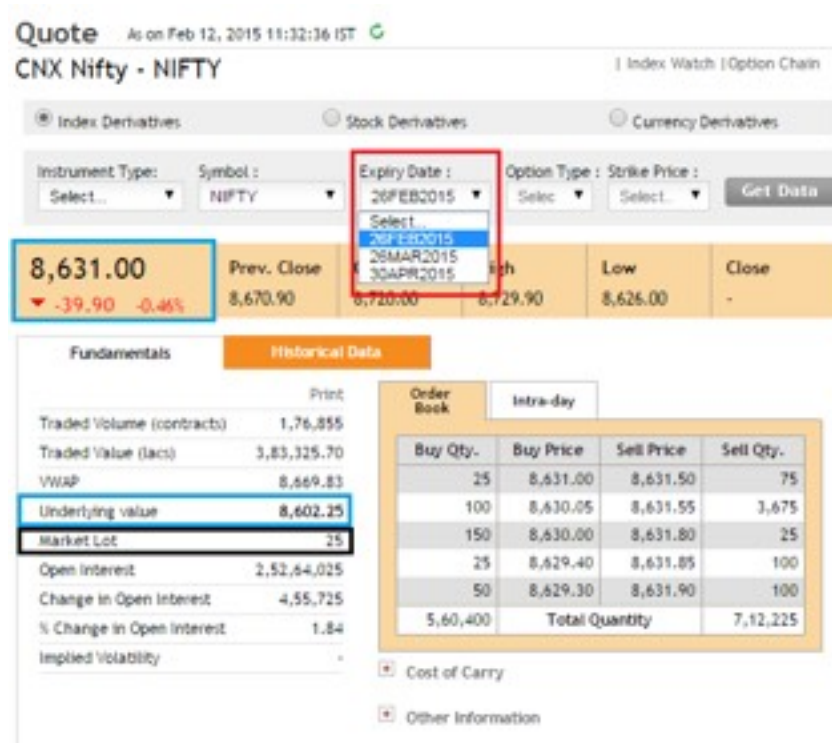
Quote As on Feb 12, 2015 11:32:36 IST

CNX Nifty - NIFTY

| Index Watch | Option Chain

Index Derivatives

Stock Derivatives

Currency Derivatives

Instrument Type: Select...

Symbol : NIFTY

Expiry Date : 26FEB2015

Select...
26FEB2015
26MAR2015
30APR2015

Option Type : Selec

Strike Price : Select...

Get Data

8,631.00
-39.90 -0.46%

Prev. Close 8,670.90

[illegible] 8,720.00

High 8,729.90

Low 8,626.00

Close -

Fundamentals

Historical Data

Print

| | |
|---|---|
| Traded Volume (contracts) | 1,76,855 |
| Traded Value (lacs) | 3,83,325.70 |
| VWAP | 8,669.83 |
| Underlying value | 8,602.25 |
| Market Lot | 25 |
| Open Interest | 2,52,64,025 |
| Change in Open Interest | 4,55,725 |
| % Change in Open Interest | 1.84 |
| Implied Volatility | - |

Order Book

Intra-day

| Buy Qty. | Buy Price | Sell Price | Sell Qty. |
|---|---|---|---|
| 25 | 8,631.00 | 8,631.50 | 75 |
| 100 | 8,630.05 | 8,631.55 | 3,675 |
| 150 | 8,630.00 | 8,631.80 | 25 |
| 25 | 8,629.40 | 8,631.85 | 100 |
| 50 | 8,629.30 | 8,631.90 | 100 |
| 5,60,400 | Total Quantity | | 7,12,225 |

Cost of Carry

Other Information